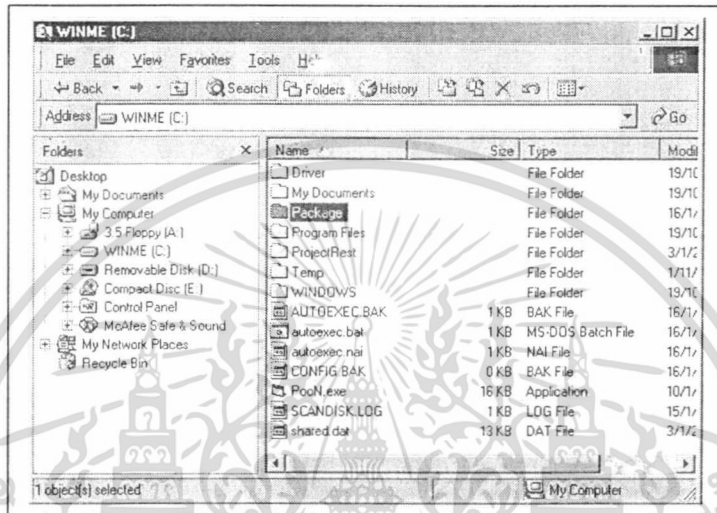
WINME (C:)

File Edit View Favorites Tools H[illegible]

Back Search Folders History

Address WINME (C:) Go

Folders ×

Desktop
My Documents
My Computer
3.5 Floppy (A:)
WINME (C:)
Removable Disk (D:)
Compact Disc (E:)
Control Panel
McAfee Safe & Sound
My Network Places
Recycle Bin

| Name | Size | Type | Modi |
|---|---|---|---|
| Driver | | File Folder | 19/1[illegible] |
| My Documents | | File Folder | 19/1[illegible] |
| Package | | File Folder | 16/1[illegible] |
| Program Files | | File Folder | 19/1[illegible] |
| ProjectRest | | File Folder | 3/1/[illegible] |
| Temp | | File Folder | 1/11/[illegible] |
| WINDOWS | | File Folder | 19/1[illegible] |
| AUTOEXEC.BAK | 1 KB | BAK File | 16/1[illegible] |
| autoexec.bat | 1 KB | MS-DOS Batch File | 16/1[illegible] |
| autoexec.nai | 1 KB | NAI File | 16/1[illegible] |
| CONFIG.BAK | 0 KB | BAK File | 16/1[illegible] |
| PooN.exe | 16 KB | Application | 10/1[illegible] |
| SCANDISK.LOG | 1 KB | LOG File | 15/1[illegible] |
| shared.dat | 13 KB | DAT File | 3/1/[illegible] |

1 object(s) selected My Computer